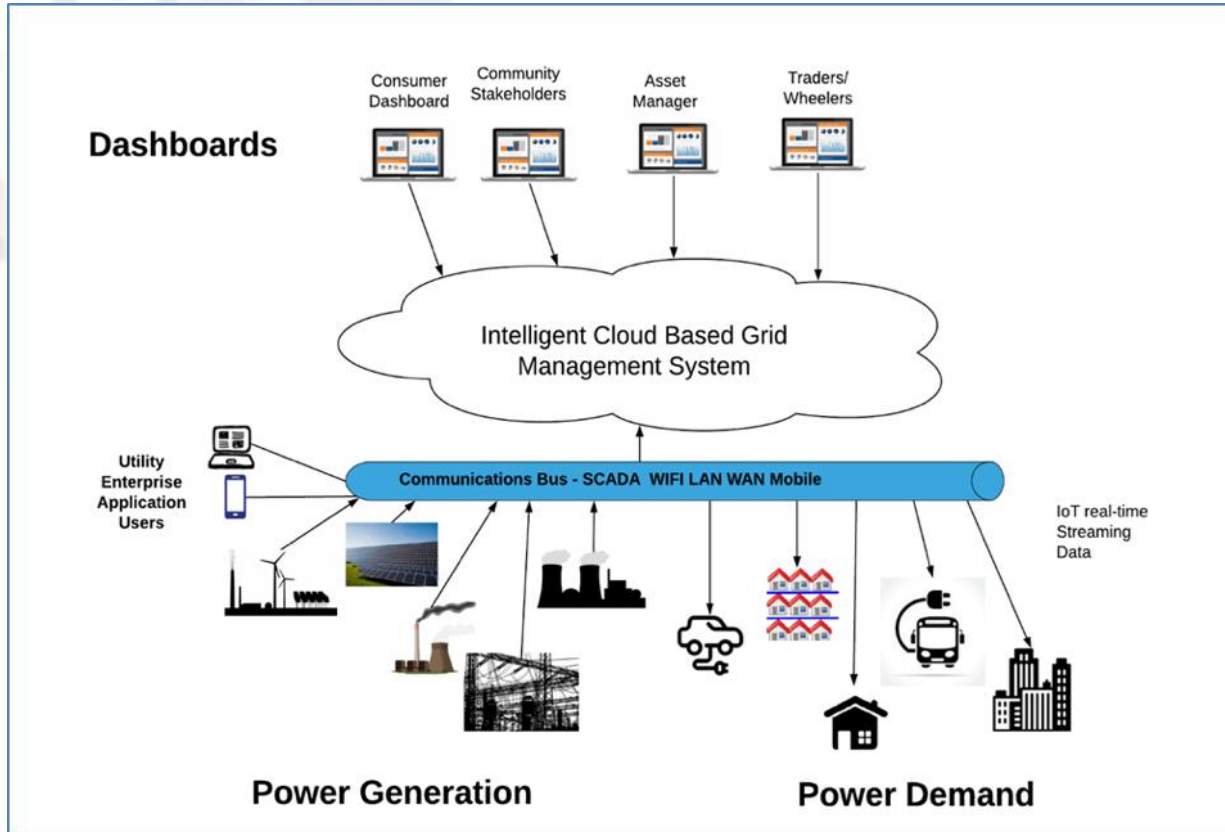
Dashboards

Consumer Dashboard

Community Stakeholders

Asset Manager

Traders/ Wheelers

Intelligent Cloud Based Grid Management System

Utility Enterprise Application Users

Communications Bus - SCADA WIFI LAN WAN Mobile

IoT real-time Streaming Data

Power Generation

Power Demand